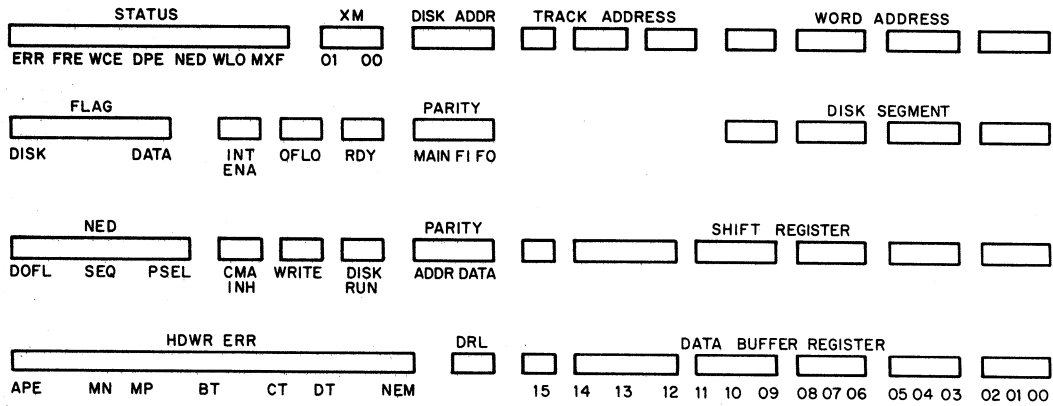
STATUS

ERR FRE WCE DPE NED WLO MXF

XM

01 00

DISK ADDR

TRACK ADDRESS

WORD ADDRESS

FLAG

DISK DATA

INT ENA

OFLO

RDY

PARITY

MAIN FIFO

DISK SEGMENT

NED

DOFL SEQ PSEL

CMA INH

WRITE

DISK RUN

PARITY

ADDR DATA

SHIFT REGISTER

HDWR ERR

APE MN MP BT CT DT NEM

DRL

DATA BUFFER REGISTER

15 14 13 12 11 10 09 08 07 06 05 04 03 02 01 00